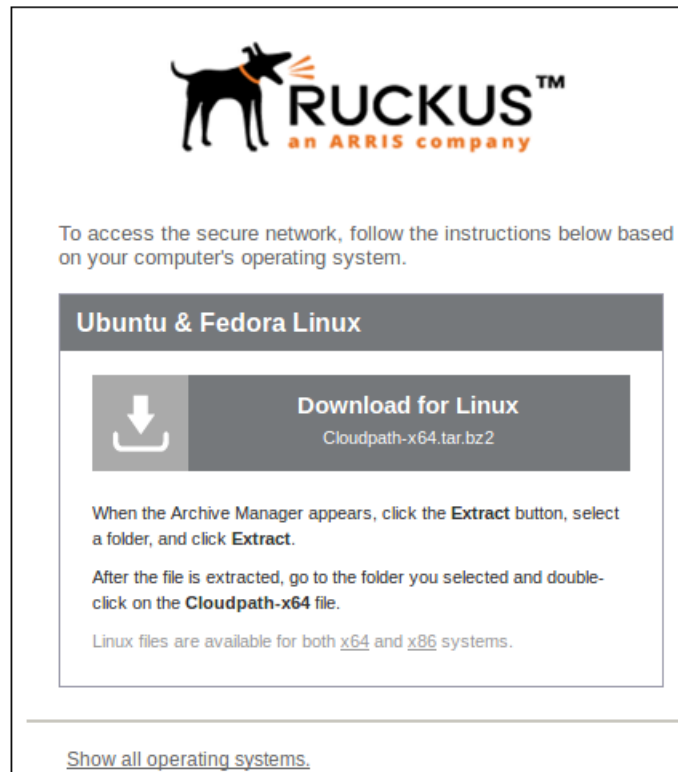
RUCKUS™
an ARRIS company

To access the secure network, follow the instructions below based on your computer's operating system.

Ubuntu & Fedora Linux

Download for Linux
Cloudpath-x64.tar.bz2

When the Archive Manager appears, click the **Extract** button, select a folder, and click **Extract**.

After the file is extracted, go to the folder you selected and double-click on the **Cloudpath-x64** file.

Linux files are available for both x64 and x86 systems.

Show all operating systems.